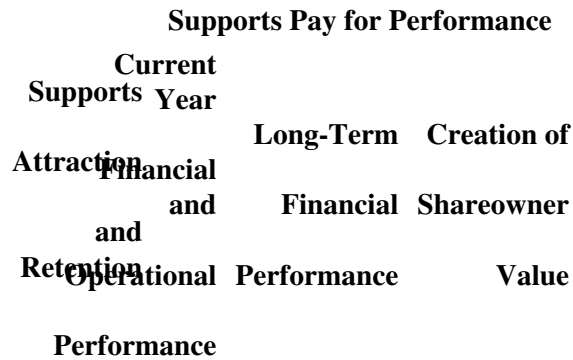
Supports Pay for Performance

| Supports Attraction and Retention | Current Year Financial and Operational Performance | Long-Term Financial Performance | Creation of Shareowner Value |
|---|---|---|---|